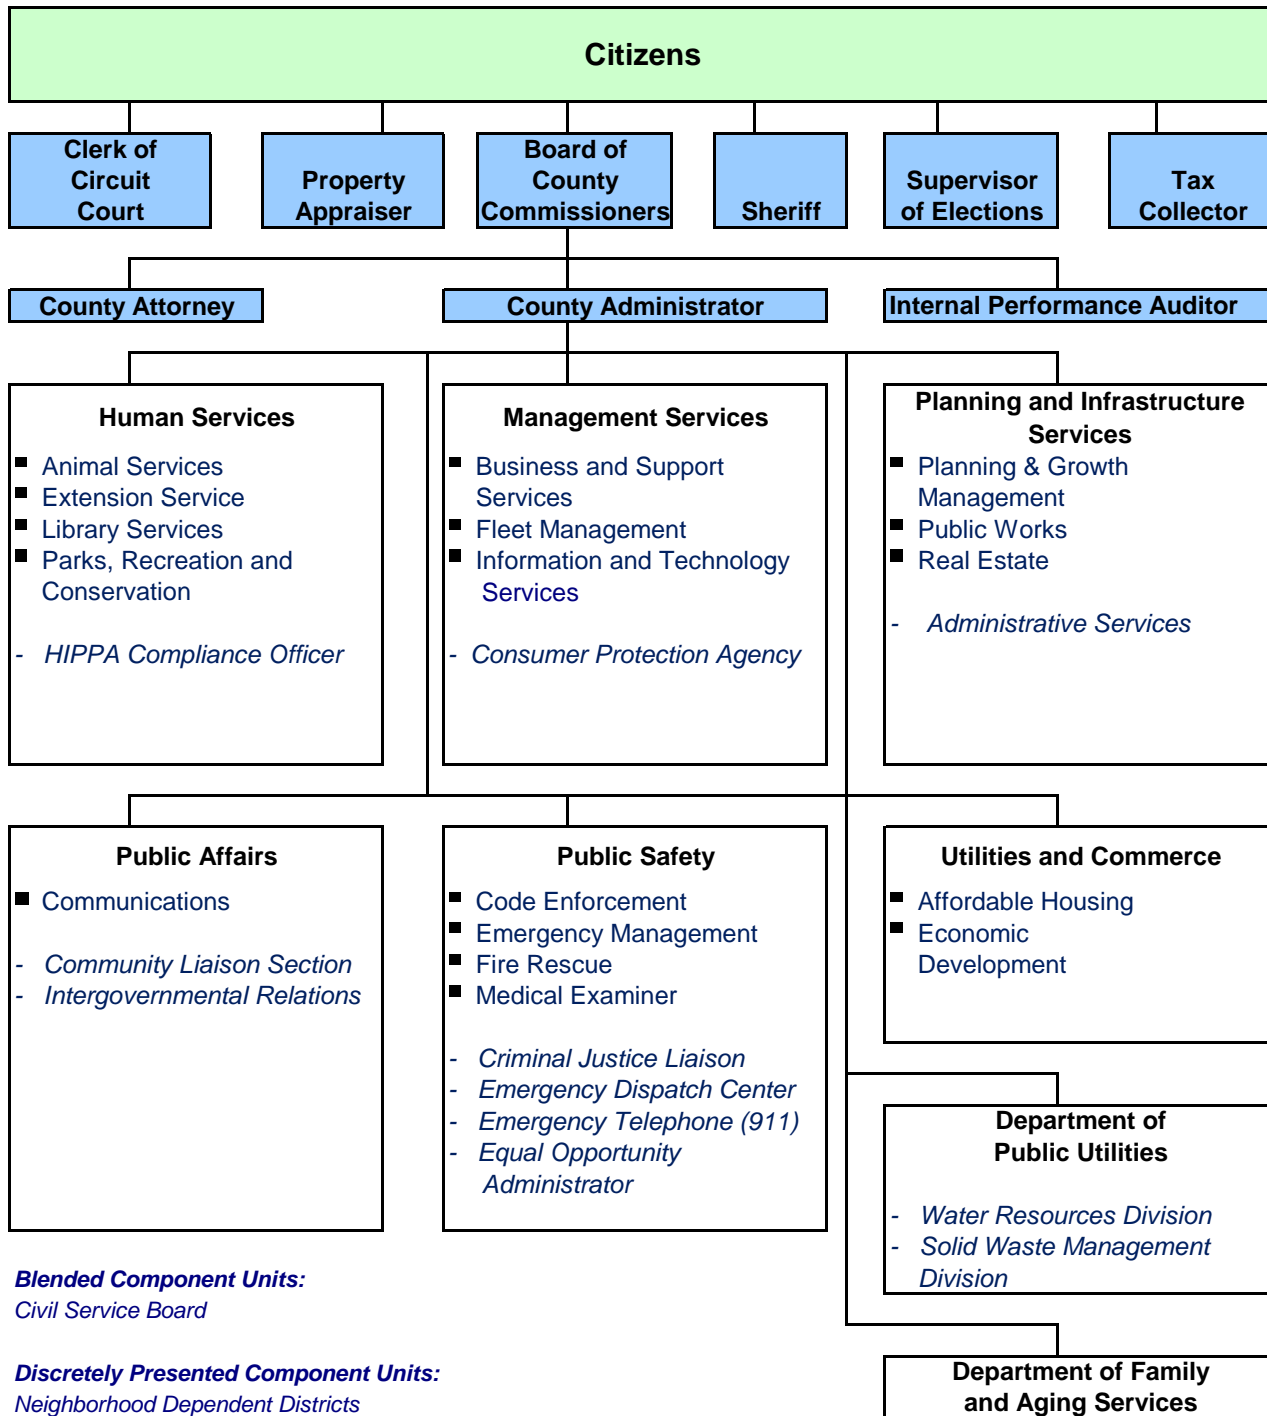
Citizens

Clerk of Circuit Court

Property Appraiser

Board of County Commissioners

Sheriff

Supervisor of Elections

Tax Collector

County Attorney

County Administrator

Internal Performance Auditor

Human Services

- Animal Services
- Extension Service
- Library Services
- Parks, Recreation and Conservation

- *HIPPA Compliance Officer*

Management Services

- Business and Support Services
- Fleet Management
- Information and Technology Services

- *Consumer Protection Agency*

Planning and Infrastructure Services

- Planning & Growth Management
- Public Works
- Real Estate

- *Administrative Services*

Public Affairs

- Communications

- *Community Liaison Section*
- *Intergovernmental Relations*

Public Safety

- Code Enforcement
- Emergency Management
- Fire Rescue
- Medical Examiner

- *Criminal Justice Liaison*
- *Emergency Dispatch Center*
- *Emergency Telephone (911)*
- *Equal Opportunity Administrator*

Utilities and Commerce

- Affordable Housing
- Economic Development

Department of Public Utilities

- *Water Resources Division*
- *Solid Waste Management Division*

*Blended Component Units:*
*Civil Service Board*

*Discretely Presented Component Units:*
*Neighborhood Dependent Districts*

Department of Family and Aging Services